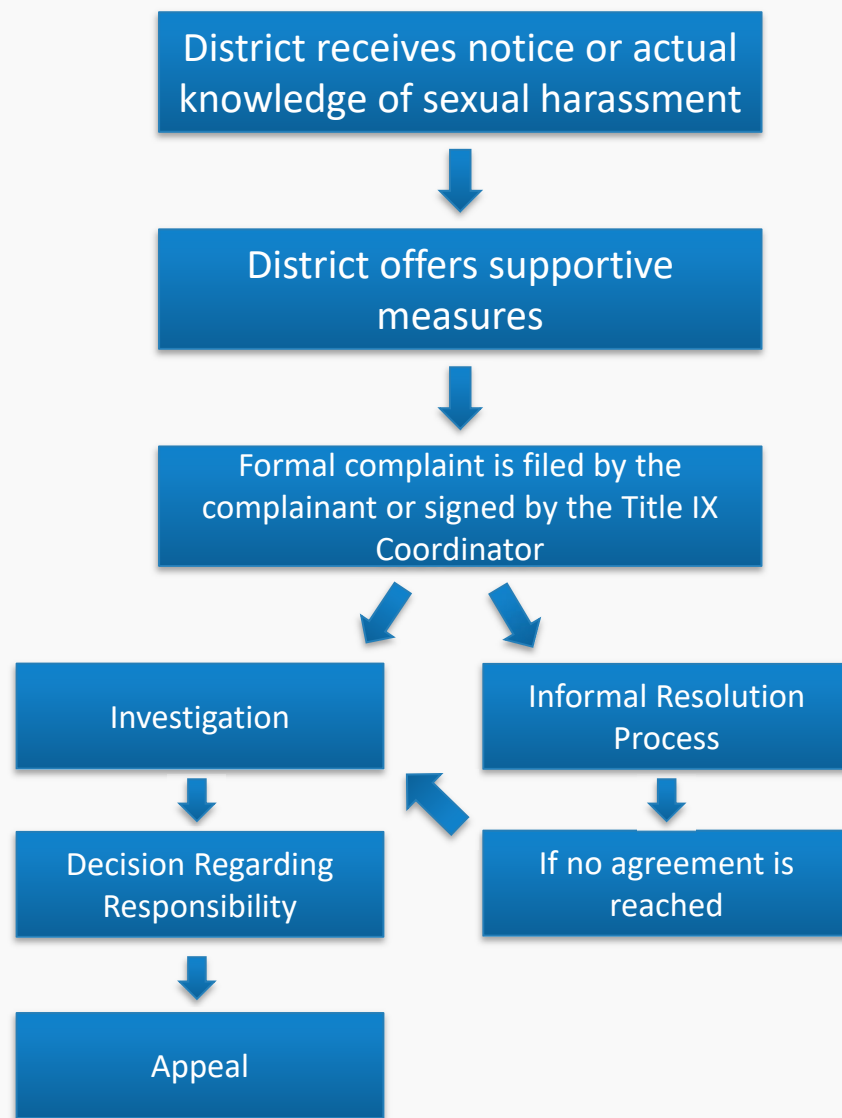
District receives notice or actual knowledge of sexual harassment

District offers supportive measures

Formal complaint is filed by the complainant or signed by the Title IX Coordinator

Investigation

Informal Resolution Process

Decision Regarding Responsibility

If no agreement is reached

Appeal